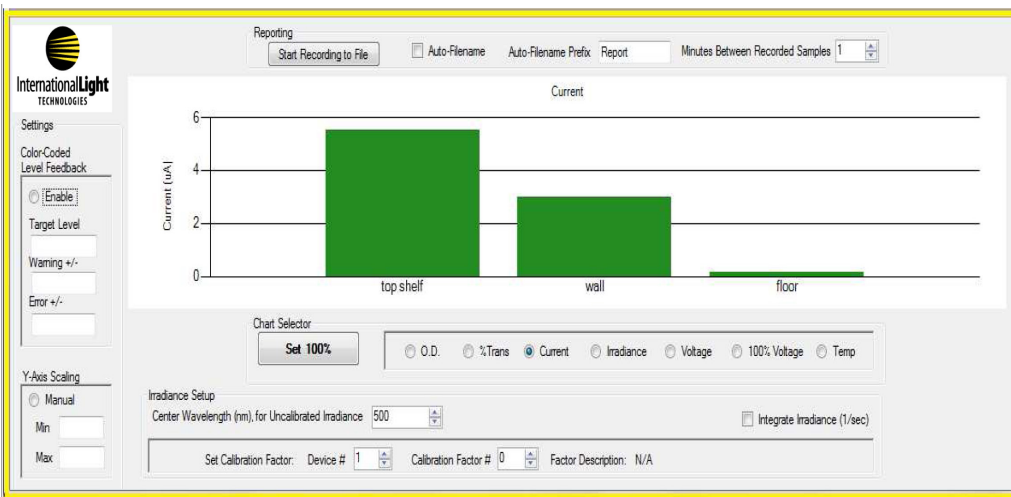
InternationalLight
TECHNOLOGIES

Reporting
Start Recording to File
Auto-Filename
Auto-Filename Prefix Report
Minutes Between Recorded Samples 1

Settings

Color-Coded Level Feedback
Enable
Target Level
Warning +/-
Error +/-

Current

Current (uA)

6
4
2
0

top shelf
wall
floor

Chart Selector
Set 100%
O.D.
%Trans
Current
Irradiance
Voltage
100% Voltage
Temp

Y-Axis Scaling
Manual
Min
Max

Irradiance Setup
Center Wavelength (nm), for Uncalibrated Irradiance 500
Integrate Irradiance (1/sec)

Set Calibration Factor: Device # 1
Calibration Factor # 0
Factor Description: N/A